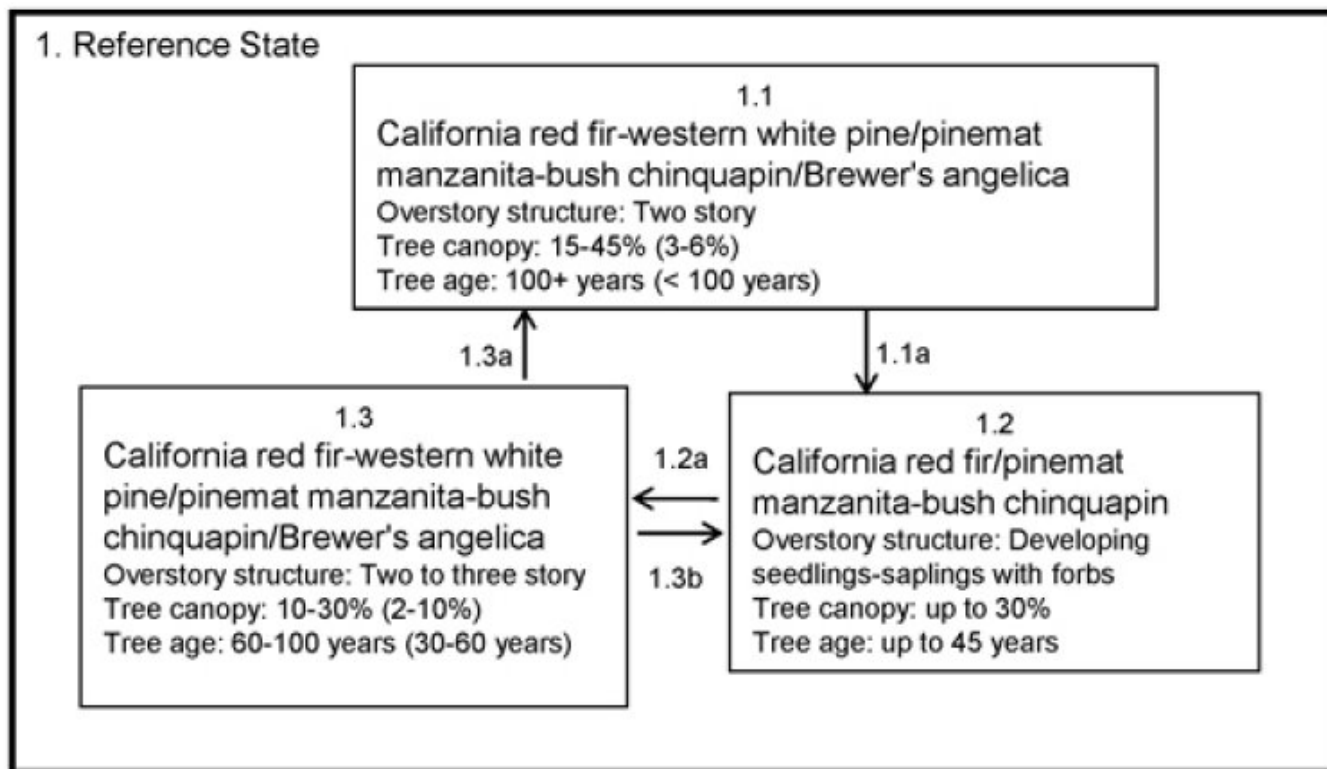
1. Reference State

1.1
California red fir-western white pine/pinemat manzanita-bush chinquapin/Brewer's angelica
Overstory structure: Two story
Tree canopy: 15-45% (3-6%)
Tree age: 100+ years (< 100 years)

1.3a

1.1a

1.3
California red fir-western white pine/pinemat manzanita-bush chinquapin/Brewer's angelica
Overstory structure: Two to three story
Tree canopy: 10-30% (2-10%)
Tree age: 60-100 years (30-60 years)

1.2a

1.3b

1.2
California red fir/pinemat manzanita-bush chinquapin
Overstory structure: Developing seedlings-saplings with forbs
Tree canopy: up to 30%
Tree age: up to 45 years